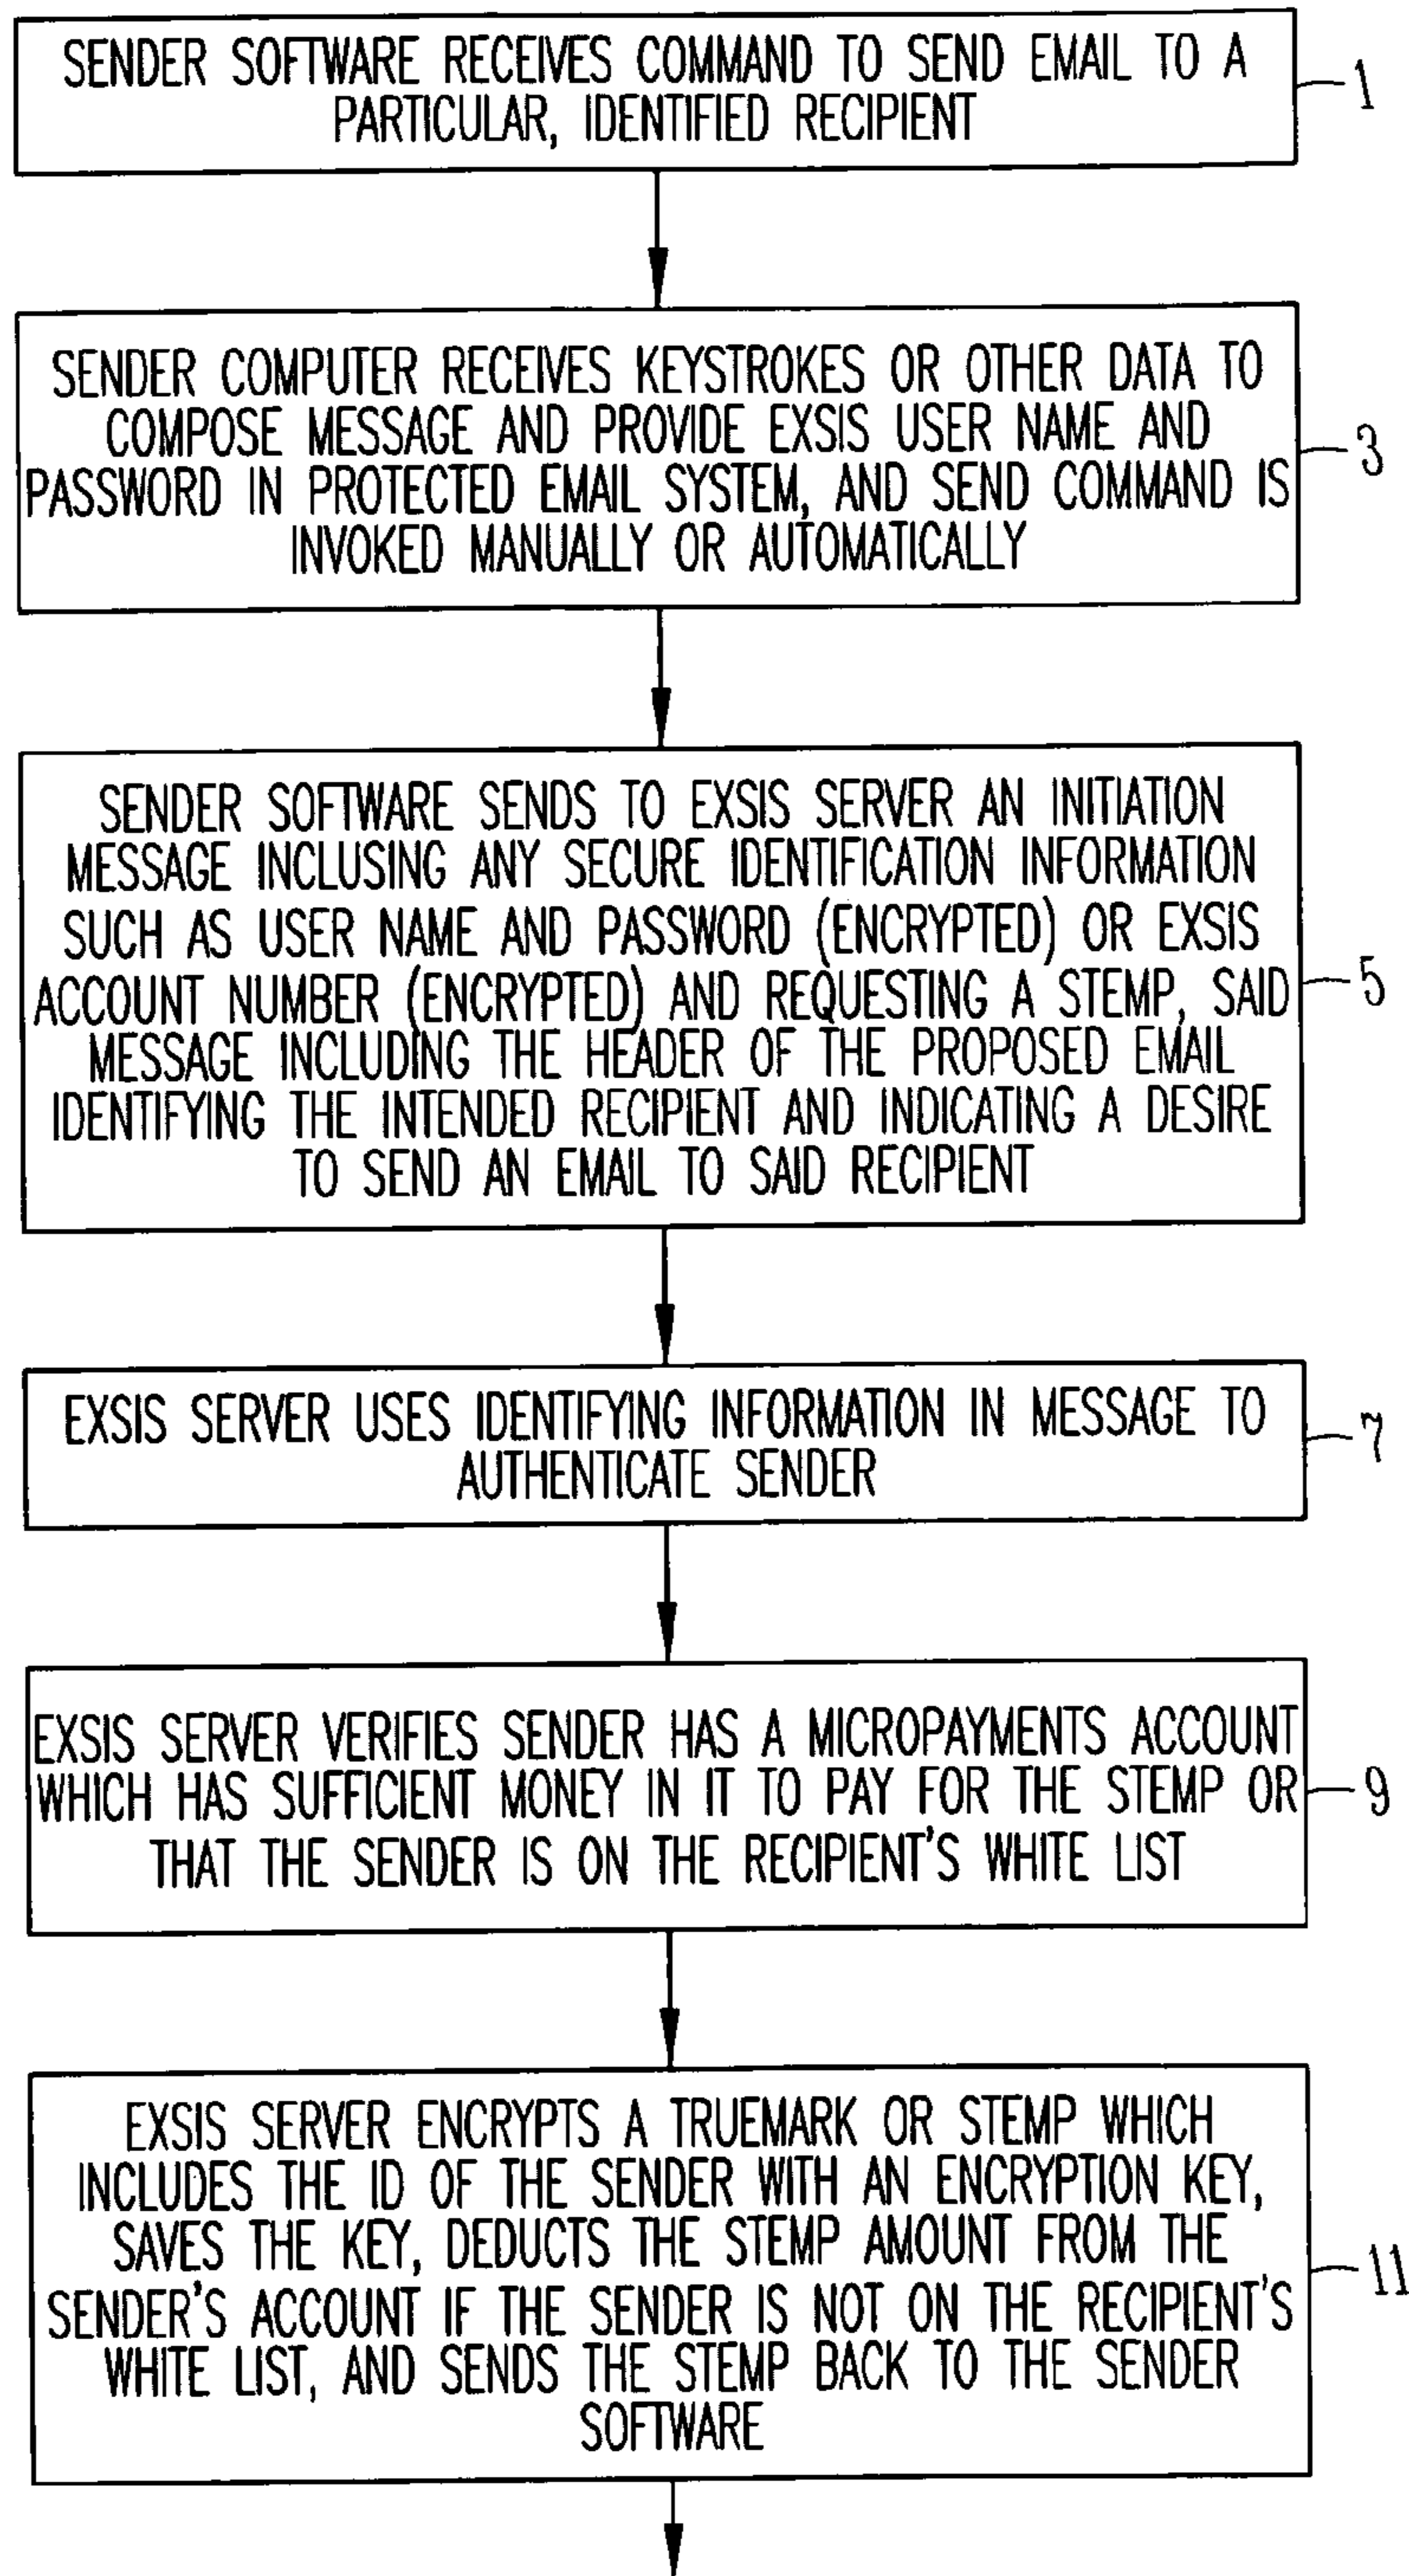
SENDER SOFTWARE RECEIVES COMMAND TO SEND EMAIL TO A PARTICULAR, IDENTIFIED RECIPIENT

1

SENDER COMPUTER RECEIVES KEYSTROKES OR OTHER DATA TO COMPOSE MESSAGE AND PROVIDE EXSIS USER NAME AND PASSWORD IN PROTECTED EMAIL SYSTEM, AND SEND COMMAND IS INVOKED MANUALLY OR AUTOMATICALLY

3

SENDER SOFTWARE SENDS TO EXSIS SERVER AN INITIATION MESSAGE INCLUSING ANY SECURE IDENTIFICATION INFORMATION SUCH AS USER NAME AND PASSWORD (ENCRYPTED) OR EXSIS ACCOUNT NUMBER (ENCRYPTED) AND REQUESTING A STEMP, SAID MESSAGE INCLUDING THE HEADER OF THE PROPOSED EMAIL IDENTIFYING THE INTENDED RECIPIENT AND INDICATING A DESIRE TO SEND AN EMAIL TO SAID RECIPIENT

5

EXSIS SERVER USES IDENTIFYING INFORMATION IN MESSAGE TO AUTHENTICATE SENDER

7

EXSIS SERVER VERIFIES SENDER HAS A MICROPAYMENTS ACCOUNT WHICH HAS SUFFICIENT MONEY IN IT TO PAY FOR THE STEMP OR THAT THE SENDER IS ON THE RECIPIENT'S WHITE LIST

9

EXSIS SERVER ENCRYPTS A TRUEMARK OR STEMP WHICH INCLUDES THE ID OF THE SENDER WITH AN ENCRYPTION KEY, SAVES THE KEY, DEDUCTS THE STEMP AMOUNT FROM THE SENDER'S ACCOUNT IF THE SENDER IS NOT ON THE RECIPIENT'S WHITE LIST, AND SENDS THE STEMP BACK TO THE SENDER SOFTWARE

11